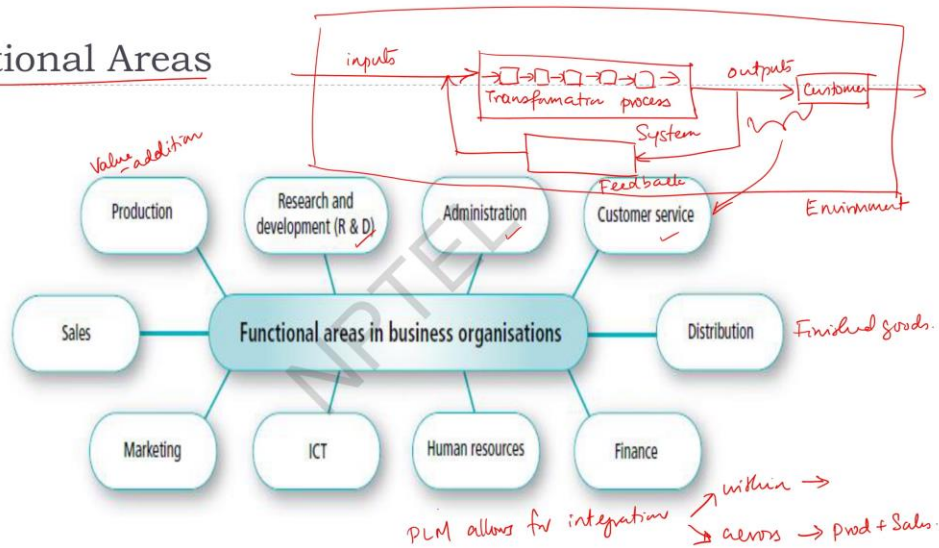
tional Areas

inputs

Transformation process

outputs

Customer

System

Feedback

Environment

Value addition

Production

Research and development (R & D)

Administration

Customer service

Sales

Functional areas in business organisations

Distribution

Finished goods.

Marketing

ICT

Human resources

Finance

NPTEL

PLM allows for integration

within →

across → Prod + Sales.